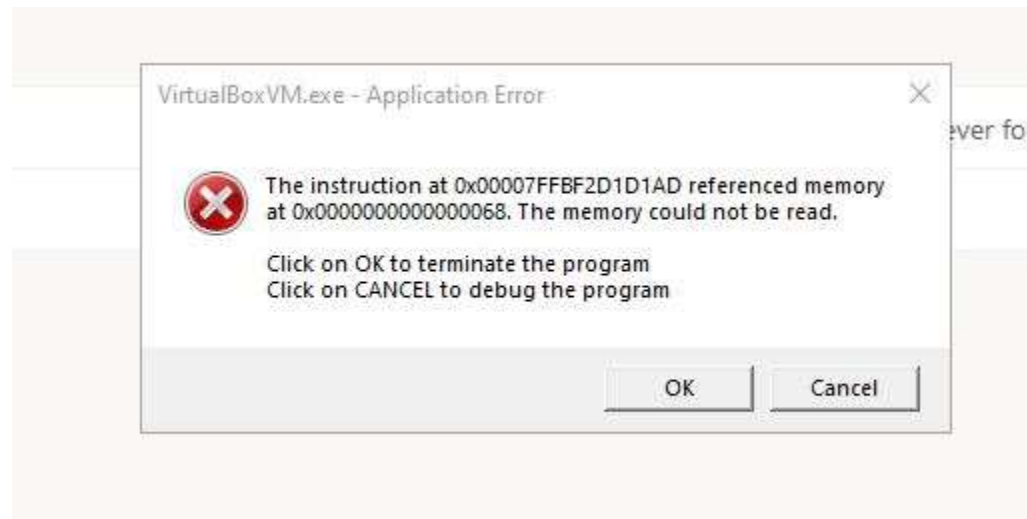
VirtualBoxVM.exe - Application Error

ever fo

The instruction at 0x00007FFBF2D1D1AD referenced memory at 0x0000000000000068. The memory could not be read.

Click on OK to terminate the program
Click on CANCEL to debug the program

OK

Cancel